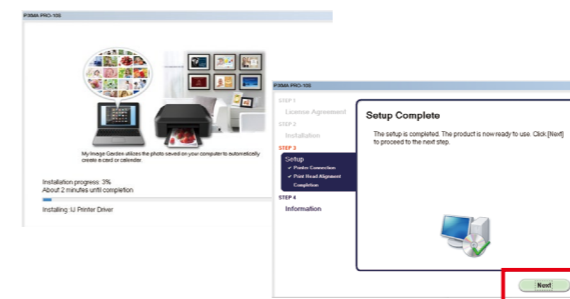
PIXMA PRO-100

My Image Garden utilizes the photo saved on your computer to automatically create a card or calendar.

Installation progress: 3%
About 2 minutes until completion

Installing: IJ Printer Driver

PIXMA PRO-100

STEP 1
License Agreement
STEP 2
Installation
STEP 3
Setup
✓ Printer Connection
✓ Print Head Alignment
Completion
STEP 4
Information

Setup Complete

The setup is completed. The product is now ready to use. Click [Next] to proceed to the next step.

Next